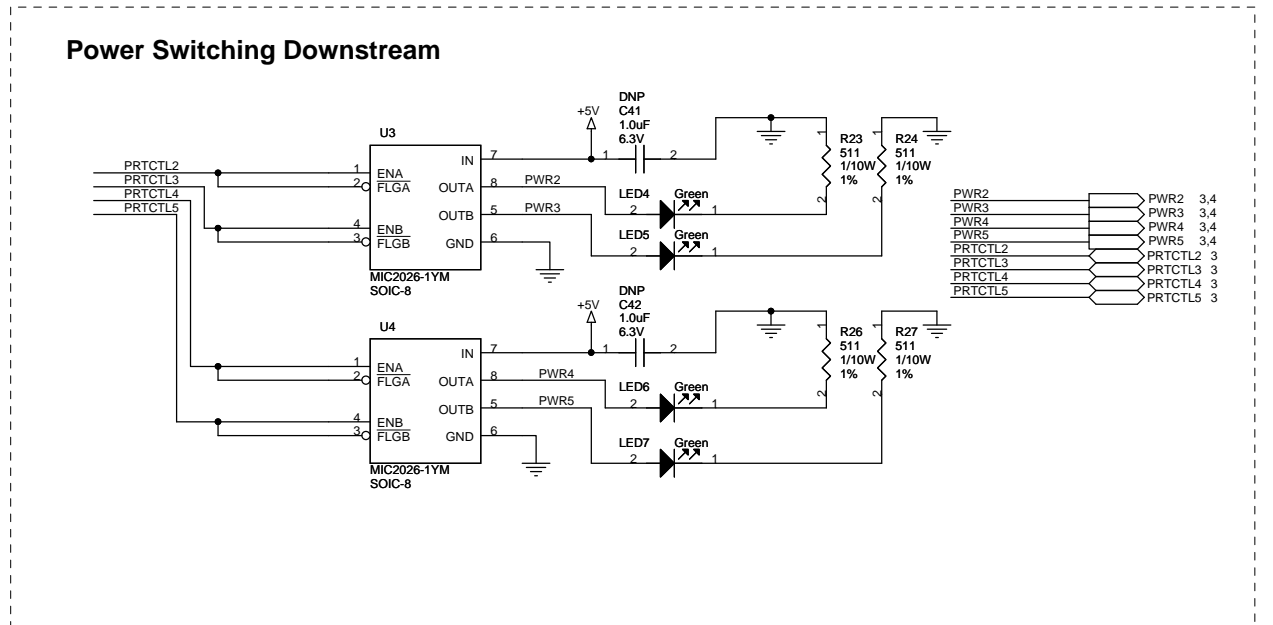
Power Switching Downstream

+5V
DNP
C41
1.0uF
6.3V
1 2

U3
PRTCTL2
PRTCTL3
PRTCTL4
PRTCTL5
1 ENA
2 $\overline{FLGA}$
4 ENB
3 $\overline{FLGB}$
IN 7
OUTA 8
OUTB 5
GND 6
MIC2026-1YM
SOIC-8

PWR2
PWR3
LED4 Green 2 1
LED5 Green 2 1

R23
511
1/10W
1%
R24
511
1/10W
1%
1 2 1 2

PWR2
PWR3
PWR4
PWR5
PRTCTL2
PRTCTL3
PRTCTL4
PRTCTL5
PWR2 3,4
PWR3 3,4
PWR4 3,4
PWR5 3,4
PRTCTL2 3
PRTCTL3 3
PRTCTL4 3
PRTCTL5 3

+5V
DNP
C42
1.0uF
6.3V
1 2

U4
1 ENA
2 $\overline{FLGA}$
4 ENB
3 $\overline{FLGB}$
IN 7
OUTA 8
OUTB 5
GND 6
MIC2026-1YM
SOIC-8

PWR4
PWR5
LED6 Green 2 1
LED7 Green 2 1

R26
511
1/10W
1%
R27
511
1/10W
1%
1 2 1 2